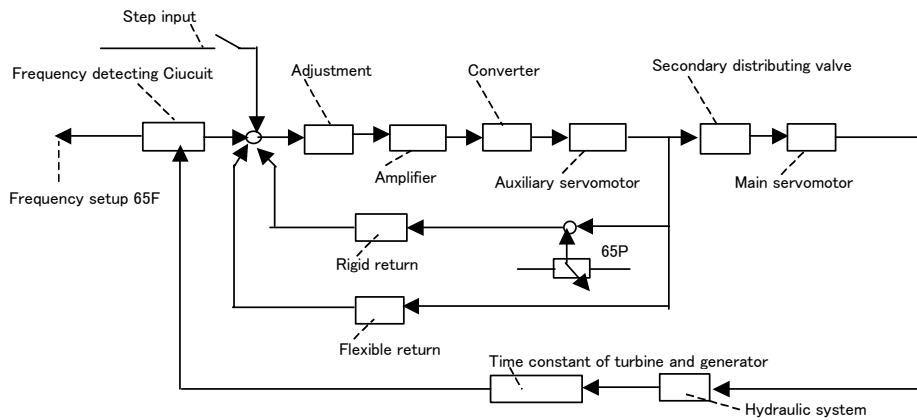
Step input

Frequency detecting Ciucuit

Adjustment

Converter

Secondary distributing valve

Frequency setup 65F

Amplifier

Auxiliary servomotor

Main servomotor

Rigid return

65P

Flexible return

Time constant of turbine and generator

Hydraulic system